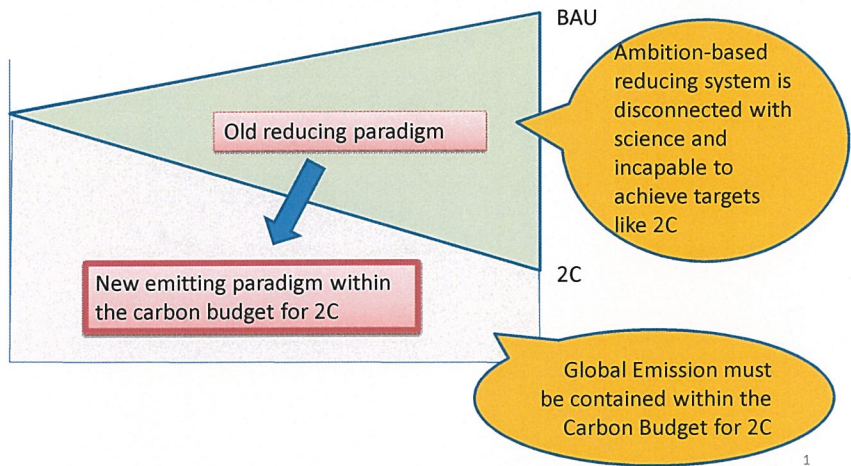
BAU

Ambition-based reducing system is disconnected with science and incapable to achieve targets like 2C

Old reducing paradigm

New emitting paradigm within the carbon budget for 2C

2C

Global Emission must be contained within the Carbon Budget for 2C

1